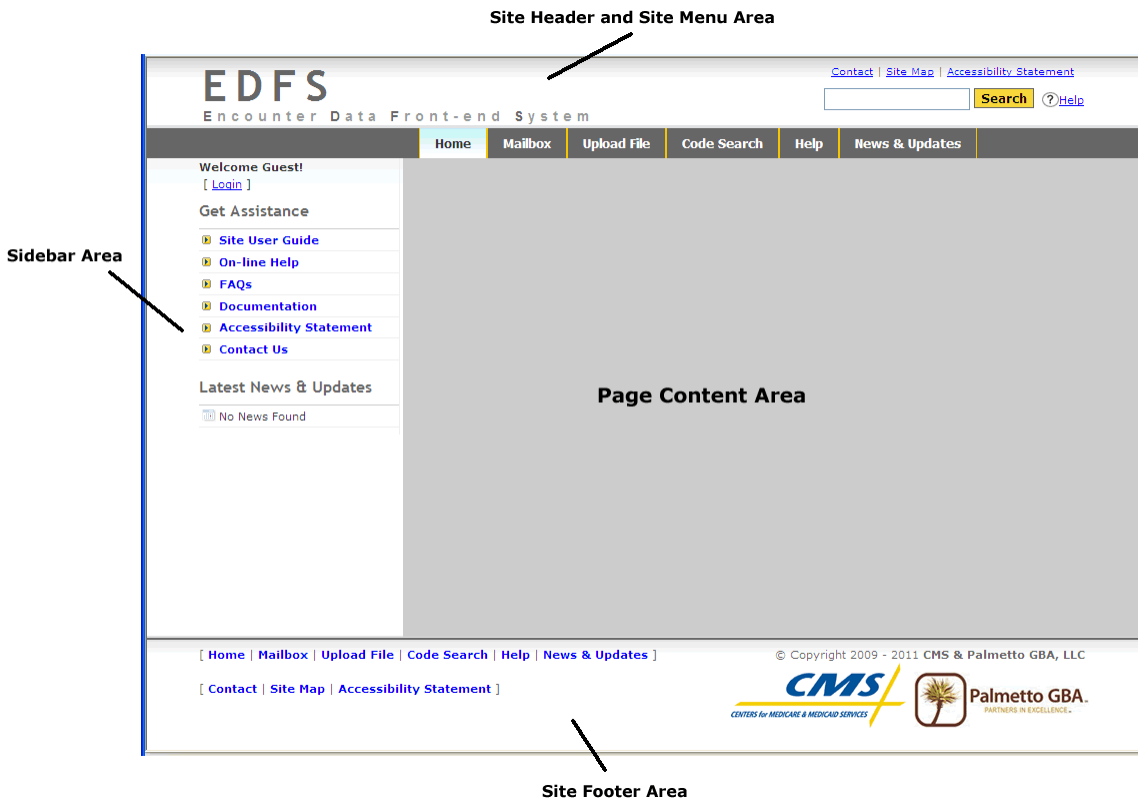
Site Header and Site Menu Area

EDFS
Encounter Data Front-end System

Contact | Site Map | Accessibility Statement

Search ?Help

Home Mailbox Upload File Code Search Help News & Updates

Welcome Guest!
[ Login ]

Get Assistance

Site User Guide
On-line Help
FAQs
Documentation
Accessibility Statement
Contact Us

Latest News & Updates

No News Found

Sidebar Area

Page Content Area

[ Home | Mailbox | Upload File | Code Search | Help | News & Updates ]

[ Contact | Site Map | Accessibility Statement ]

© Copyright 2009 - 2011 CMS & Palmetto GBA, LLC

CMS
CENTERS for MEDICARE & MEDICAID SERVICES

Palmetto GBA.
PARTNERS IN EXCELLENCE.

Site Footer Area